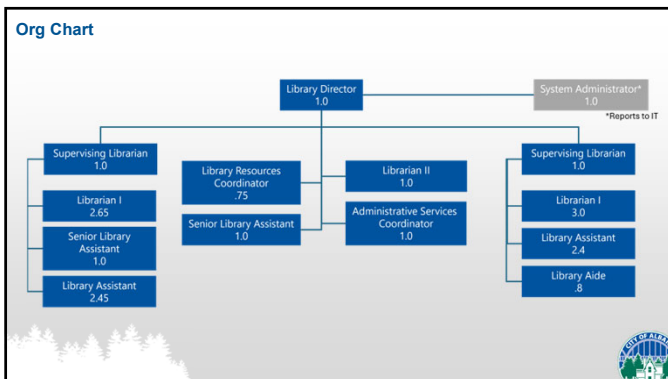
Org Chart

Library Director
1.0

System Administrator*
1.0
*Reports to IT

Supervising Librarian
1.0

Librarian I
2.65

Senior Library Assistant
1.0

Library Assistant
2.45

Library Resources Coordinator
.75

Senior Library Assistant
1.0

Librarian II
1.0

Administrative Services Coordinator
1.0

Supervising Librarian
1.0

Librarian I
3.0

Library Assistant
2.4

Library Aide
.8

CITY OF ALBA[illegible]